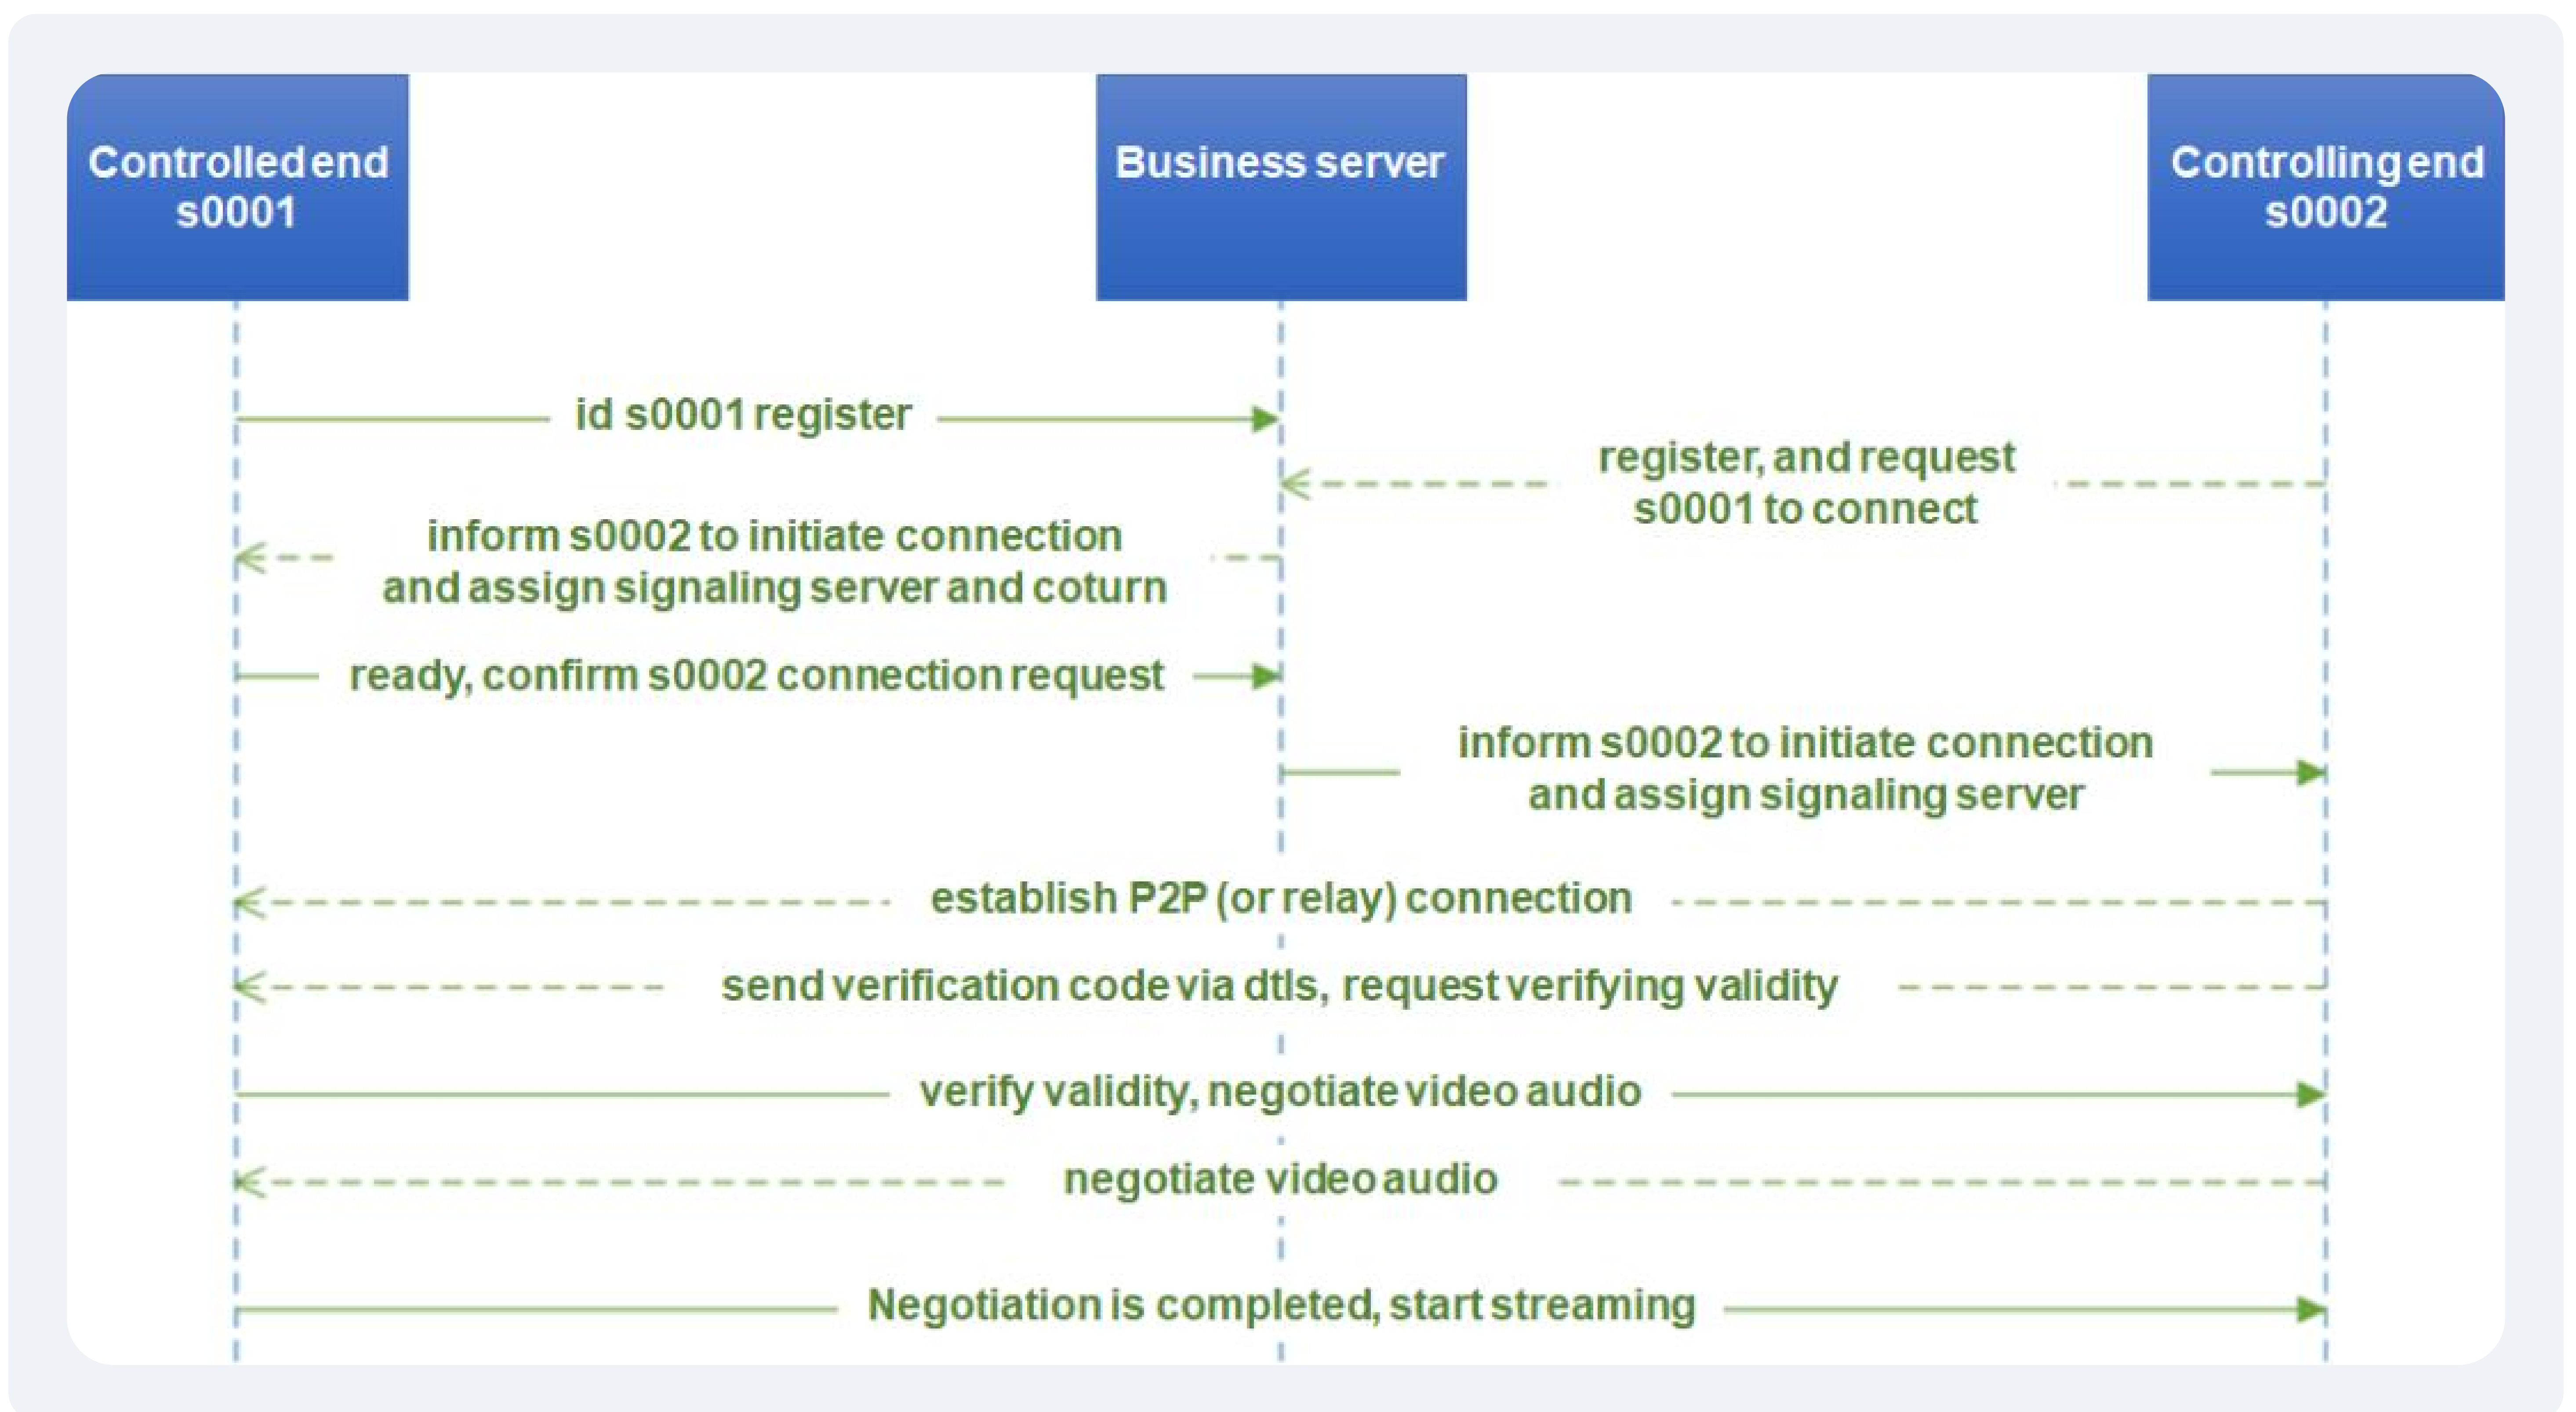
Controlled end s0001

Business server

Controlling end s0002

id s0001 register

register, and request s0001 to connect

inform s0002 to initiate connection and assign signaling server and coturn

ready, confirm s0002 connection request

inform s0002 to initiate connection and assign signaling server

establish P2P (or relay) connection

send verification code via dtls, request verifying validity

verify validity, negotiate video audio

negotiate video audio

Negotiation is completed, start streaming